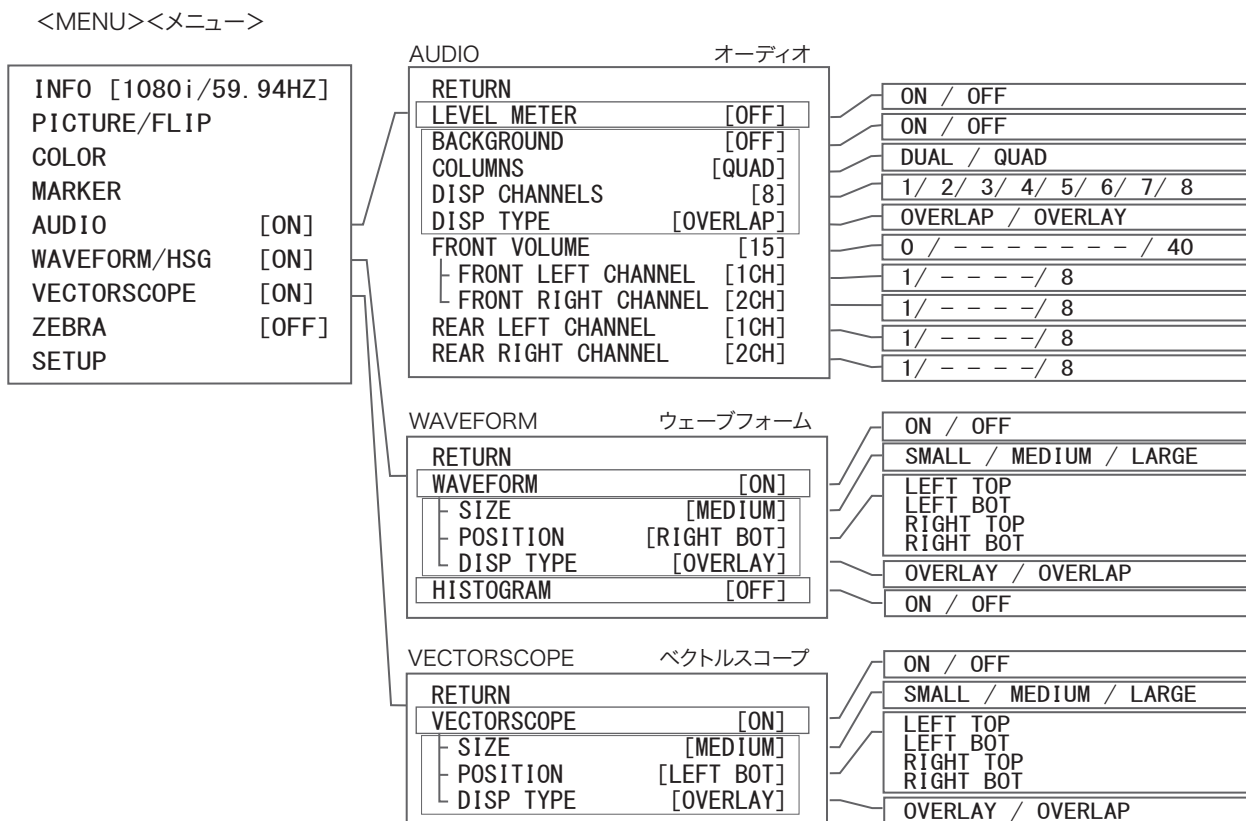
<MENU><メニュー>

INFO [1080i/59.94HZ]
PICTURE/FLIP
COLOR
MARKER
AUDIO [ON]
WAVEFORM/HSG [ON]
VECTORSCOPE [ON]
ZEBRA [OFF]
SETUP

AUDIO オーディオ

RETURN
LEVEL METER [OFF]
BACKGROUND [OFF]
COLUMNS [QUAD]
DISP CHANNELS [8]
DISP TYPE [OVERLAP]
FRONT VOLUME [15]
FRONT LEFT CHANNEL [1CH]
FRONT RIGHT CHANNEL [2CH]
REAR LEFT CHANNEL [1CH]
REAR RIGHT CHANNEL [2CH]

ON / OFF
ON / OFF
DUAL / QUAD
1/ 2/ 3/ 4/ 5/ 6/ 7/ 8
OVERLAP / OVERLAY
0 / − − − − − − − − / 40
1/ − − − −/ 8
1/ − − − −/ 8
1/ − − − −/ 8
1/ − − − −/ 8

WAVEFORM ウェーブフォーム

RETURN
WAVEFORM [ON]
SIZE [MEDIUM]
POSITION [RIGHT BOT]
DISP TYPE [OVERLAY]
HISTOGRAM [OFF]

ON / OFF
SMALL / MEDIUM / LARGE
LEFT TOP
LEFT BOT
RIGHT TOP
RIGHT BOT
OVERLAY / OVERLAP
ON / OFF

VECTORSCOPE ベクトルスコープ

RETURN
VECTORSCOPE [ON]
SIZE [MEDIUM]
POSITION [LEFT BOT]
DISP TYPE [OVERLAY]

ON / OFF
SMALL / MEDIUM / LARGE
LEFT TOP
LEFT BOT
RIGHT TOP
RIGHT BOT
OVERLAY / OVERLAP